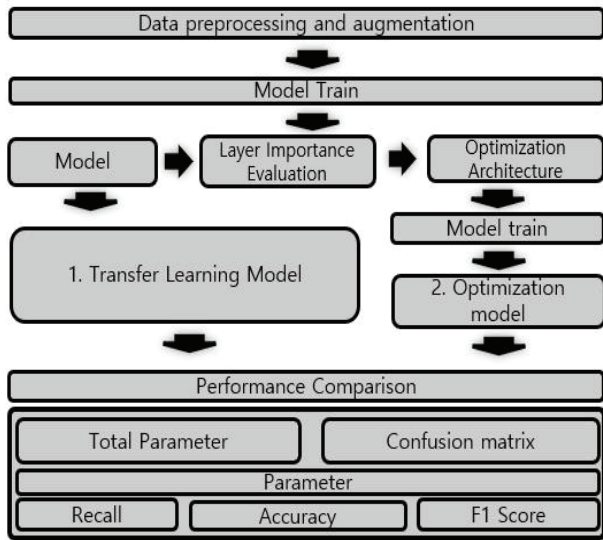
Data preprocessing and augmentation

Model Train

Model

Layer Importance Evaluation

Optimization Architecture

Model train

1. Transfer Learning Model

2. Optimization model

Performance Comparison

Total Parameter

Confusion matrix

Parameter

Recall

Accuracy

F1 Score